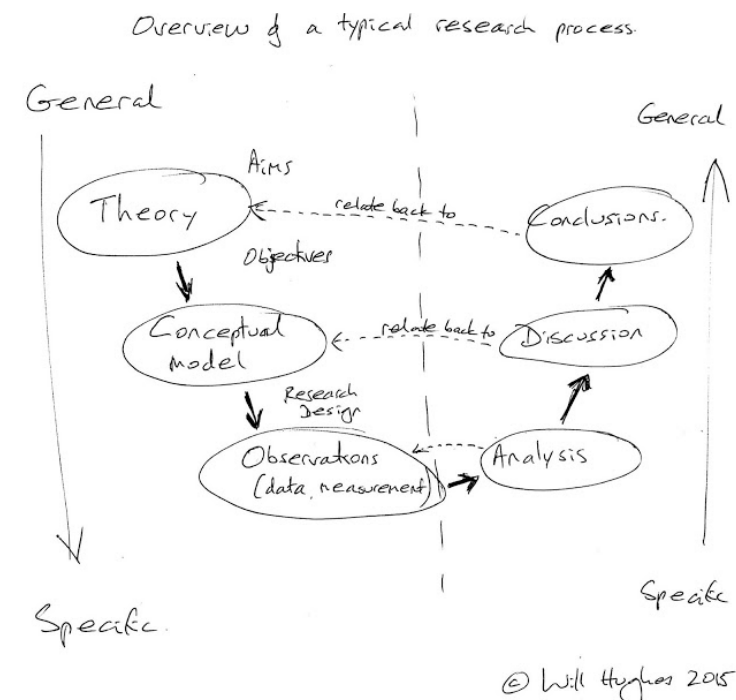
Overview of a typical research process.

General

General

Aims

Theory

relate back to

Conclusions.

Objectives

Conceptual model

relate back to

Discussion

Research Design

Observations (data, measurement)

Analysis

Specific

Specific.

© Will Hughes 2015